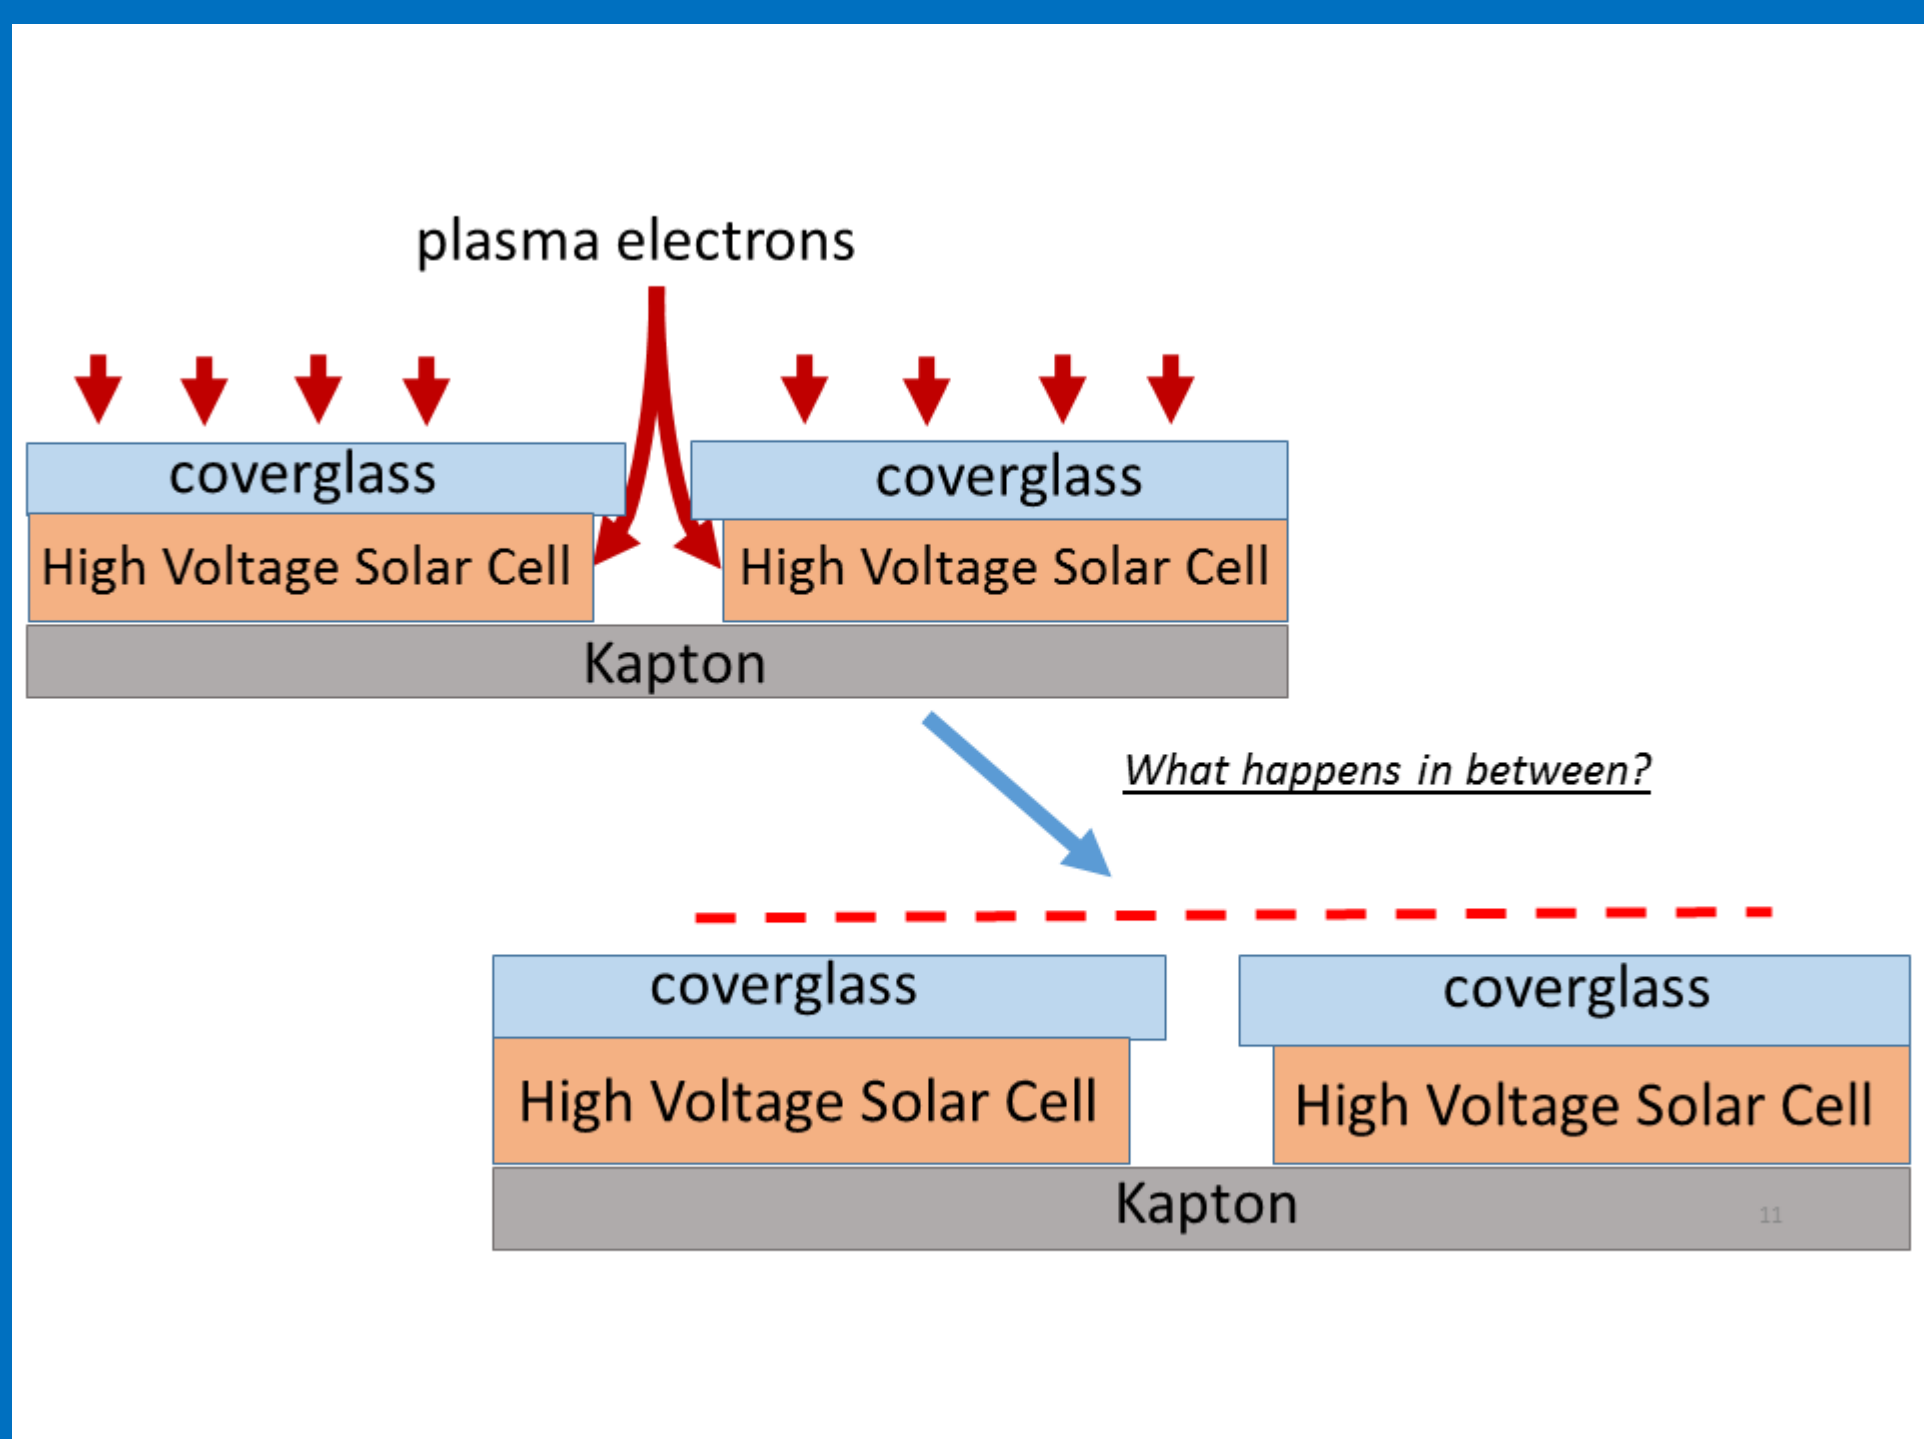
plasma electrons

coverglass

High Voltage Solar Cell

coverglass

High Voltage Solar Cell

Kapton

What happens in between?

coverglass

High Voltage Solar Cell

coverglass

High Voltage Solar Cell

Kapton

11